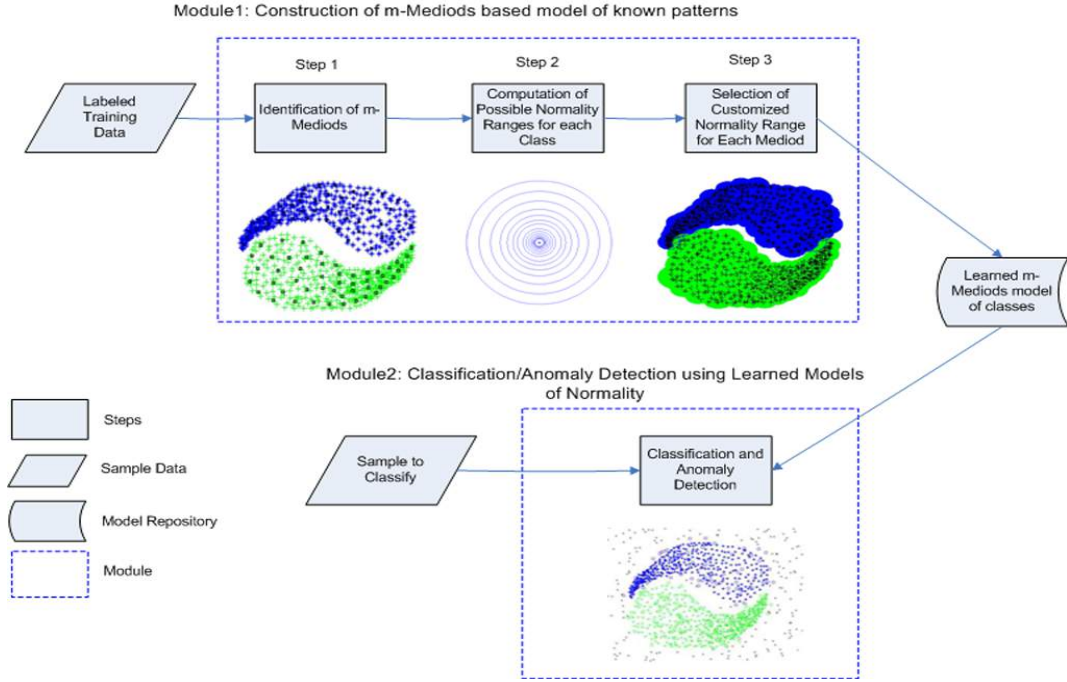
Module1: Construction of m-Mediods based model of known patterns

Labeled Training Data

Step 1

Identification of m-Mediods

Step 2

Computation of Possible Normality Ranges for each Class

Step 3

Selection of Customized Normality Range for Each Mediod

Learned m-Mediods model of classes

Module2: Classification/Anomaly Detection using Learned Models of Normality

Sample to Classify

Classification and Anomaly Detection

Steps

Sample Data

Model Repository

Module